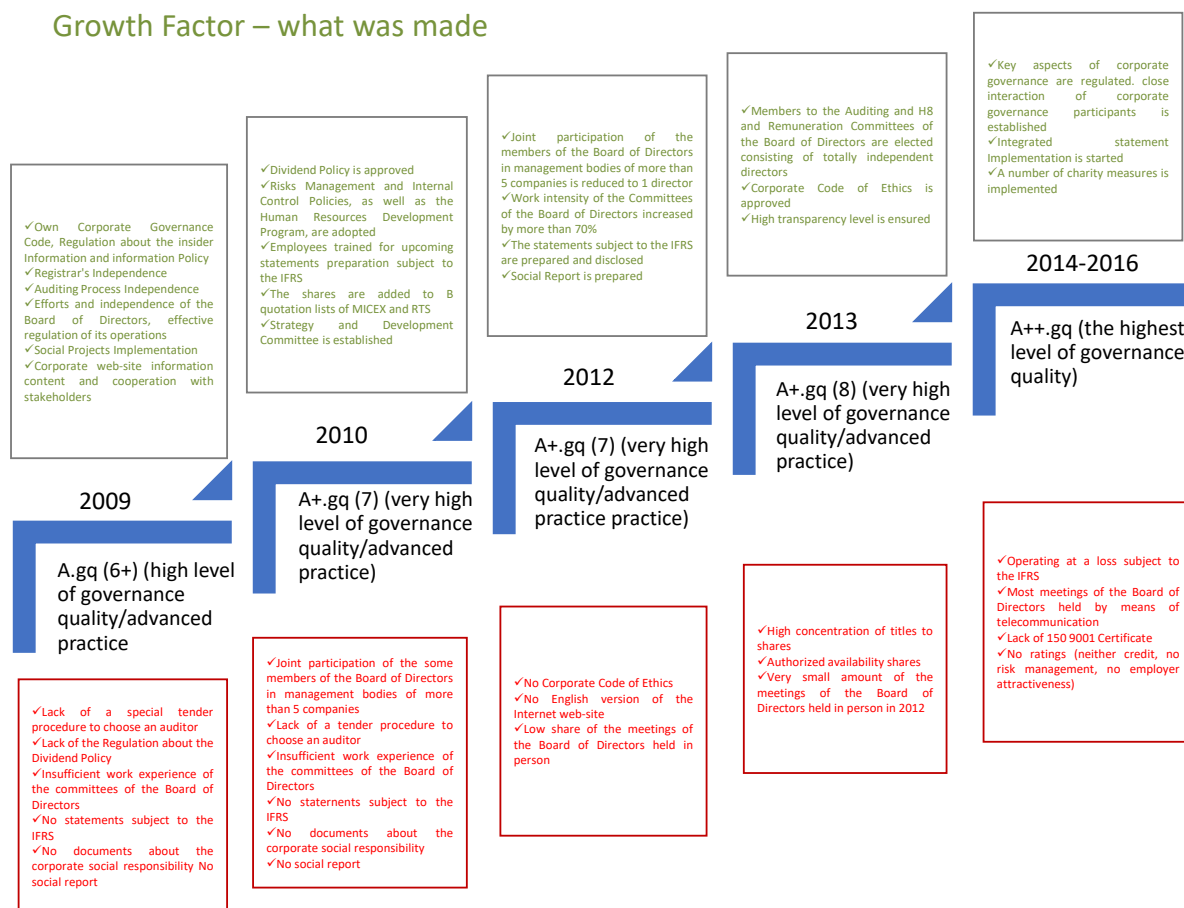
Growth Factor – what was made

✓Own Corporate Governance Code, Regulation about the insider Information and information Policy
✓Registrar's Independence
✓Auditing Process Independence
✓Efforts and independence of the Board of Directors, effective regulation of its operations
✓Social Projects Implementation
✓Corporate web-site information content and cooperation with stakeholders

2009

A.gq (6+) (high level of governance quality/advanced practice

✓Lack of a special tender procedure to choose an auditor
✓Lack of the Regulation about the Dividend Policy
✓Insufficient work experience of the committees of the Board of Directors
✓No statements subject to the IFRS
✓No documents about the corporate social responsibility No social report

✓Dividend Policy is approved
✓Risks Management and Internal Control Policies, as well as the Human Resources Development Program, are adopted
✓Employees trained for upcoming statements preparation subject to the IFRS
✓The shares are added to B quotation lists of MICEX and RTS
✓Strategy and Development Committee is established

2010

A+.gq (7) (very high level of governance quality/advanced practice)

✓Joint participation of the some members of the Board of Directors in management bodies of more than 5 companies
✓Lack of a tender procedure to choose an auditor
✓Insufficient work experience of the committees of the Board of Directors
✓No staternents subject to the IFRS
✓No documents about the corporate social responsibility
✓No social report

✓Joint participation of the members of the Board of Directors in management bodies of more than 5 companies is reduced to 1 director
✓Work intensity of the Committees of the Board of Directors increased by more than 70%
✓The statements subject to the IFRS are prepared and disclosed
✓Social Report is prepared

2012

A+.gq (7) (very high level of governance quality/advanced practice practice)

✓No Corporate Code of Ethics
✓No English version of the Internet web-site
✓Low share of the meetings of the Board of Directors held in person

✓Members to the Auditing and H8 and Remuneration Committees of the Board of Directors are elected consisting of totally independent directors
✓Corporate Code of Ethics is approved
✓High transparency level is ensured

2013

A+.gq (8) (very high level of governance quality/advanced practice)

✓High concentration of titles to shares
✓Authorized availability shares
✓Very small amount of the meetings of the Board of Directors held in person in 2012

✓Key aspects of corporate governance are regulated. close interaction of corporate governance participants is established
✓Integrated statement Implementation is started
✓A number of charity measures is implemented

2014-2016

A++.gq (the highest level of governance quality)

✓Operating at a loss subject to the IFRS
✓Most meetings of the Board of Directors held by means of telecommunication
✓Lack of 150 9001 Certificate
✓No ratings (neither credit, no risk management, no employer attractiveness)